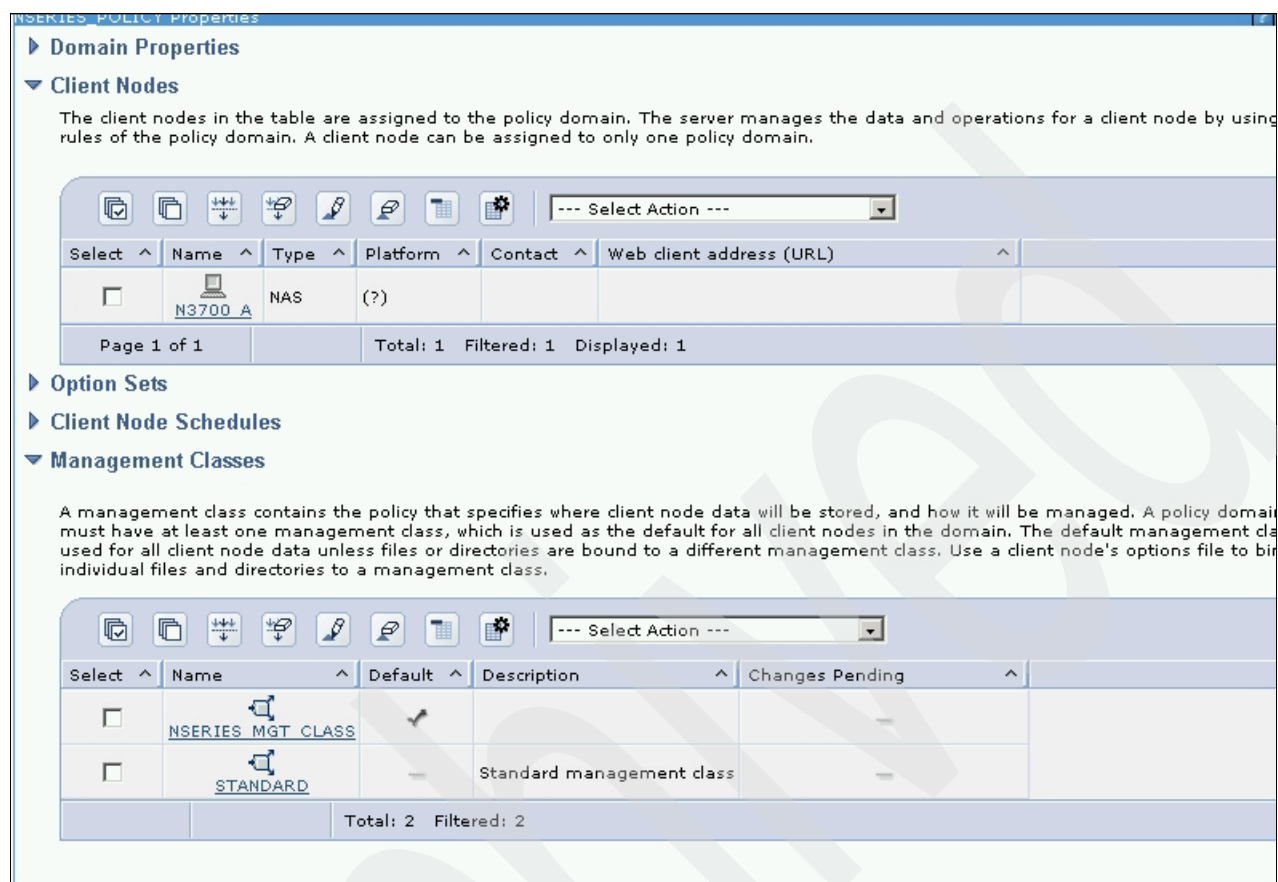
NSERIES_POLICY Properties

Domain Properties

Client Nodes

The client nodes in the table are assigned to the policy domain. The server manages the data and operations for a client node by usin rules of the policy domain. A client node can be assigned to only one policy domain.

--- Select Action ---

| Select ^ | Name ^ | Type ^ | Platform ^ | Contact ^ | Web client address (URL) ^ |
|---|---|---|---|---|---|
| ☐ | N3700_A | NAS | (?) | | |
| Page 1 of 1 | | Total: 1 Filtered: 1 Displayed: 1 | | | |

Option Sets

Client Node Schedules

Management Classes

A management class contains the policy that specifies where client node data will be stored, and how it will be managed. A policy domai must have at least one management class, which is used as the default for all client nodes in the domain. The default management cla used for all client node data unless files or directories are bound to a different management class. Use a client node's options file to bi individual files and directories to a management class.

--- Select Action ---

| Select ^ | Name ^ | Default ^ | Description ^ | Changes Pending ^ |
|---|---|---|---|---|
| ☐ | NSERIES_MGT_CLASS | ✓ | | – |
| ☐ | STANDARD | – | Standard management class | – |
| | | Total: 2 Filtered: 2 | | |